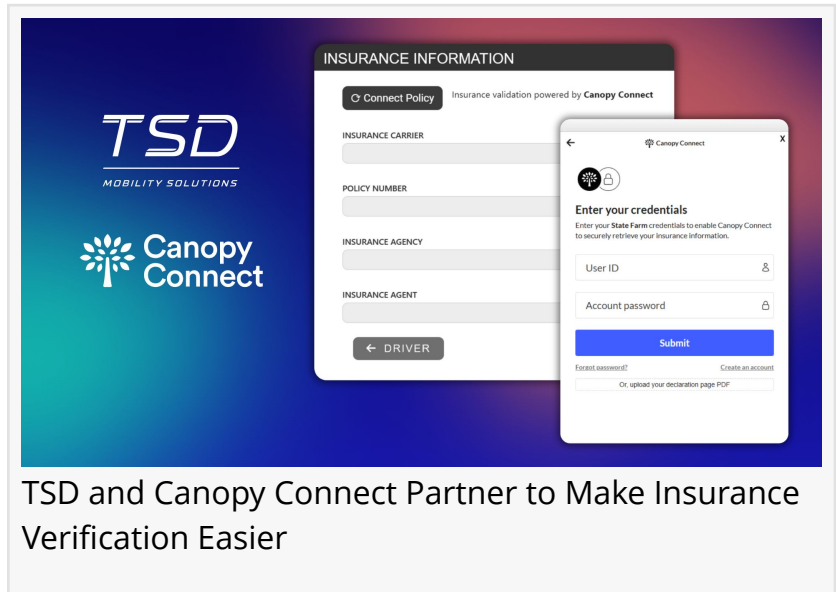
TSD
MOBILITY SOLUTIONS

Canopy Connect

INSURANCE INFORMATION

Connect Policy

Insurance validation powered by Canopy Connect

INSURANCE CARRIER

POLICY NUMBER

INSURANCE AGENCY

INSURANCE AGENT

← DRIVER

←

Canopy Connect

X

Enter your credentials

Enter your State Farm credentials to enable Canopy Connect to securely retrieve your insurance information.

User ID

Account password

Submit

Forgot password?

Create an account

Or, upload your declaration page PDF

TSD and Canopy Connect Partner to Make Insurance Verification Easier